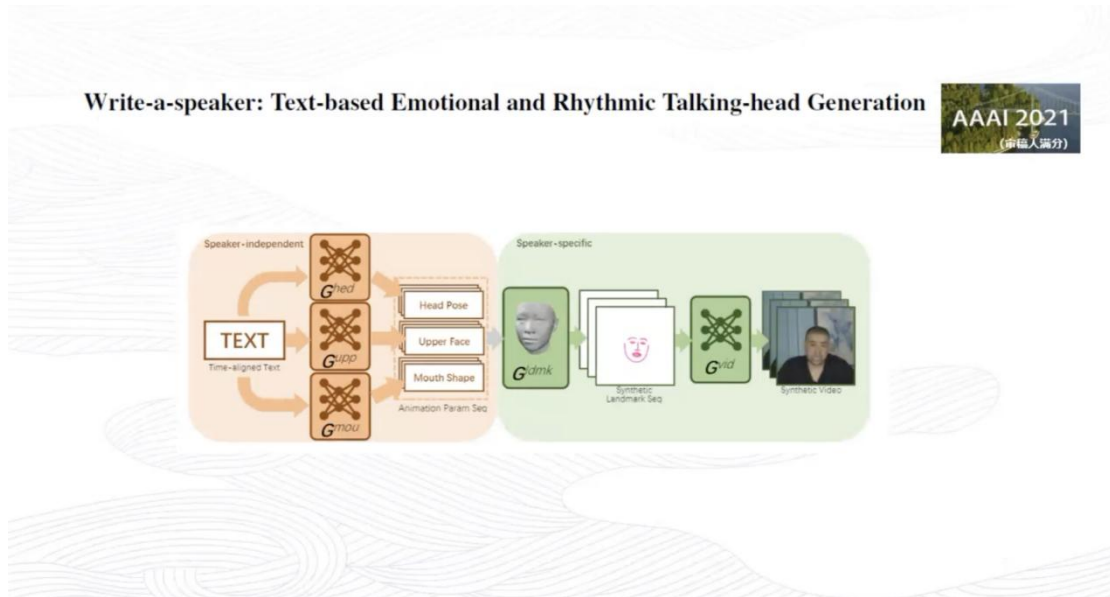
Write-a-speaker: Text-based Emotional and Rhythmic Talking-head Generation

AAAI 2021
(审稿人满分)

Speaker-independent

$G^{hed}$

$G^{upp}$

$G^{mou}$

TEXT
Time-aligned Text

Head Pose
Upper Face
Mouth Shape
Animation Param Seq

Speaker-specific

$G^{ldmk}$

Synthetic Landmark Seq

$G^{vid}$

Synthetic Video